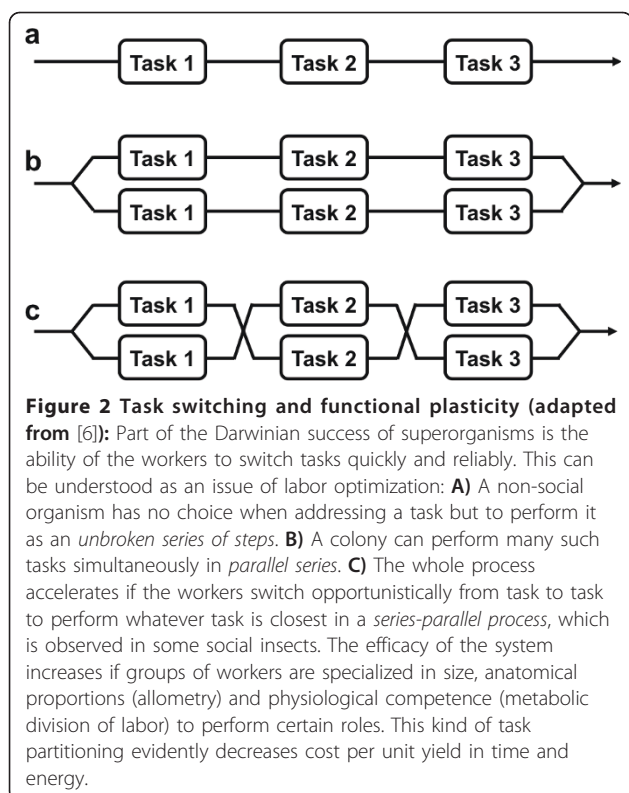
a

Task 1

Task 2

Task 3

b

Task 1

Task 2

Task 3

Task 1

Task 2

Task 3

c

Task 1

Task 2

Task 3

Task 1

Task 2

Task 3

**Figure 2 Task switching and functional plasticity (adapted from** [6]**):** Part of the Darwinian success of superorganisms is the ability of the workers to switch tasks quickly and reliably. This can be understood as an issue of labor optimization: **A)** A non-social organism has no choice when addressing a task but to perform it as an *unbroken series of steps*. **B)** A colony can perform many such tasks simultaneously in *parallel series*. **C)** The whole process accelerates if the workers switch opportunistically from task to task to perform whatever task is closest in a *series-parallel process*, which is observed in some social insects. The efficacy of the system increases if groups of workers are specialized in size, anatomical proportions (allometry) and physiological competence (metabolic division of labor) to perform certain roles. This kind of task partitioning evidently decreases cost per unit yield in time and energy.